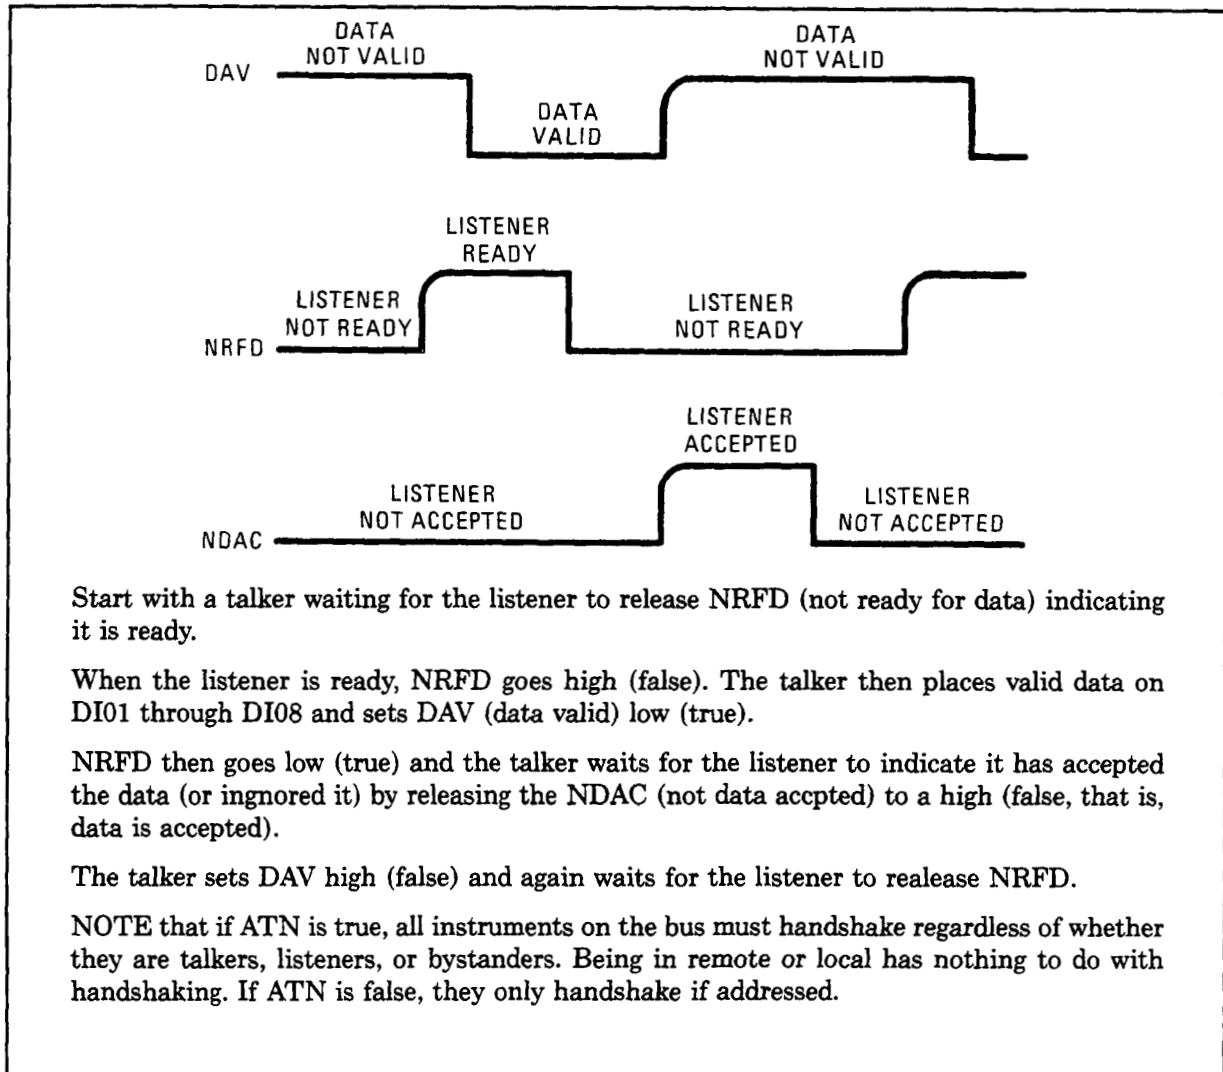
DAV

DATA NOT VALID

DATA VALID

DATA NOT VALID

LISTENER READY

LISTENER NOT READY

NRFD

LISTENER NOT READY

LISTENER ACCEPTED

LISTENER NOT ACCEPTED

NDAC

LISTENER NOT ACCEPTED

Start with a talker waiting for the listener to release NRFD (not ready for data) indicating it is ready.

When the listener is ready, NRFD goes high (false). The talker then places valid data on DI01 through DI08 and sets DAV (data valid) low (true).

NRFD then goes low (true) and the talker waits for the listener to indicate it has accepted the data (or ingnored it) by releasing the NDAC (not data accpted) to a high (false, that is, data is accepted).

The talker sets DAV high (false) and again waits for the listener to realease NRFD.

NOTE that if ATN is true, all instruments on the bus must handshake regardless of whether they are talkers, listeners, or bystanders. Being in remote or local has nothing to do with handshaking. If ATN is false, they only handshake if addressed.